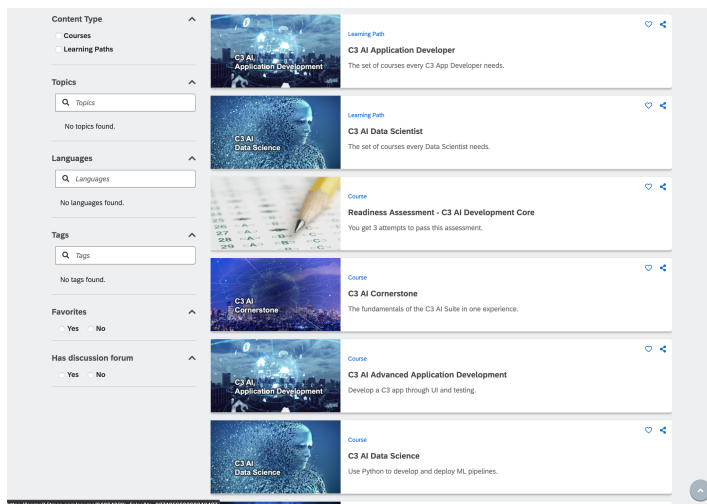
Content Type
Courses
Learning Paths

Topics
Topics
No topics found.

Languages
Languages
No languages found.

Tags
Tags
No tags found.

Favorites
Yes No

Has discussion forum
Yes No

C3 AI Application Development
Learning Path
C3 AI Application Developer
The set of courses every C3 App Developer needs.

C3 AI Data Science
Learning Path
C3 AI Data Scientist
The set of courses every Data Scientist needs.

Course
Readiness Assessment - C3 AI Development Core
You get 3 attempts to pass this assessment.

C3 AI Cornerstone
Course
C3 AI Cornerstone
The fundamentals of the C3 AI Suite in one experience.

C3 AI Application Development
Course
C3 AI Advanced Application Development
Develop a C3 app through UI and testing.

C3 AI Data Science
Course
C3 AI Data Science
Use Python to develop and deploy ML pipelines.